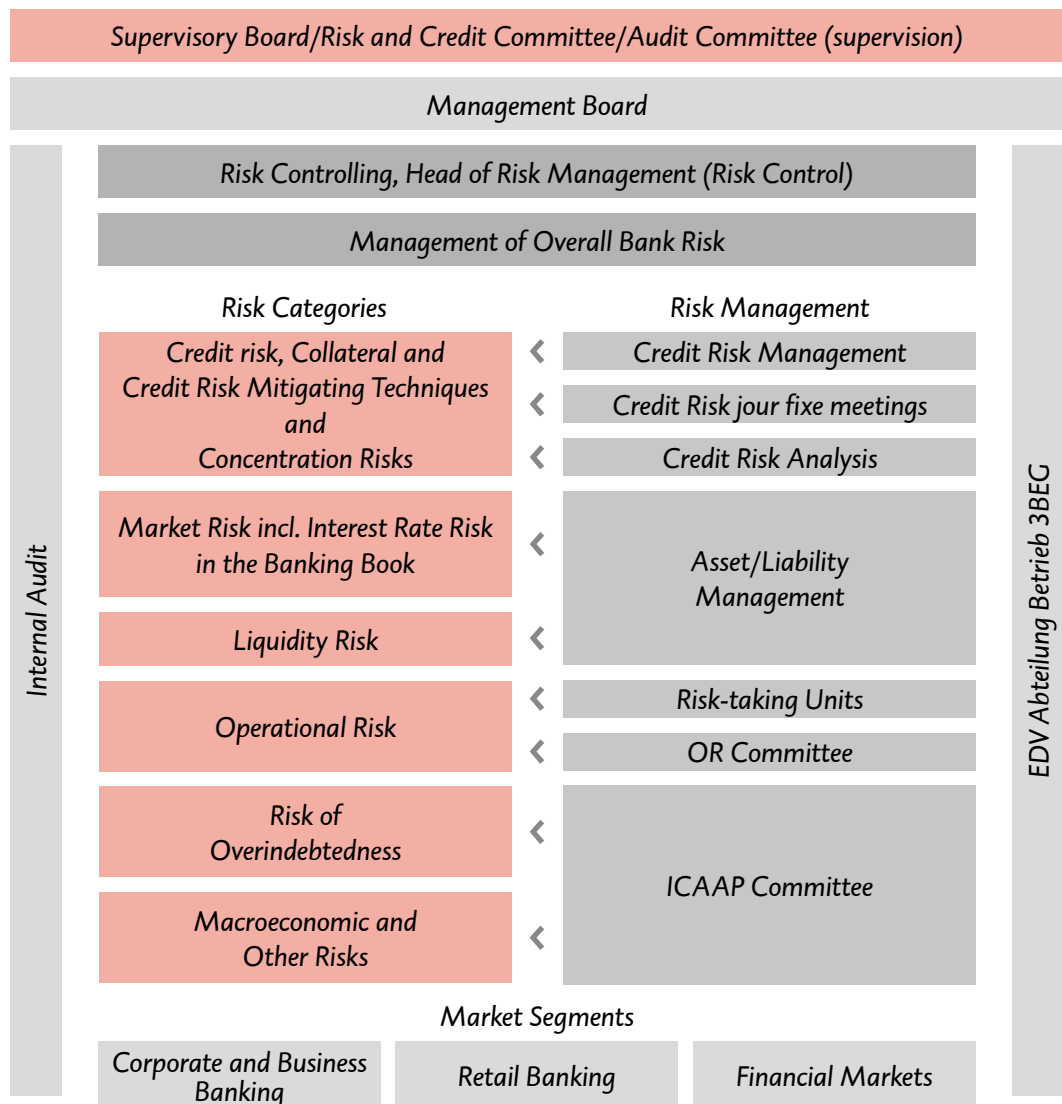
Supervisory Board/Risk and Credit Committee/Audit Committee (supervision)

Management Board

Internal Audit

Risk Controlling, Head of Risk Management (Risk Control)

Management of Overall Bank Risk

Risk Categories

Risk Management

Credit risk, Collateral and Credit Risk Mitigating Techniques and Concentration Risks

Credit Risk Management

Credit Risk jour fixe meetings

Credit Risk Analysis

Market Risk incl. Interest Rate Risk in the Banking Book

Liquidity Risk

Asset/Liability Management

Operational Risk

Risk-taking Units

OR Committee

Risk of Overindebtedness

Macroeconomic and Other Risks

ICAAP Committee

EDV Abteilung Betrieb 3BEG

Market Segments

Corporate and Business Banking

Retail Banking

Financial Markets